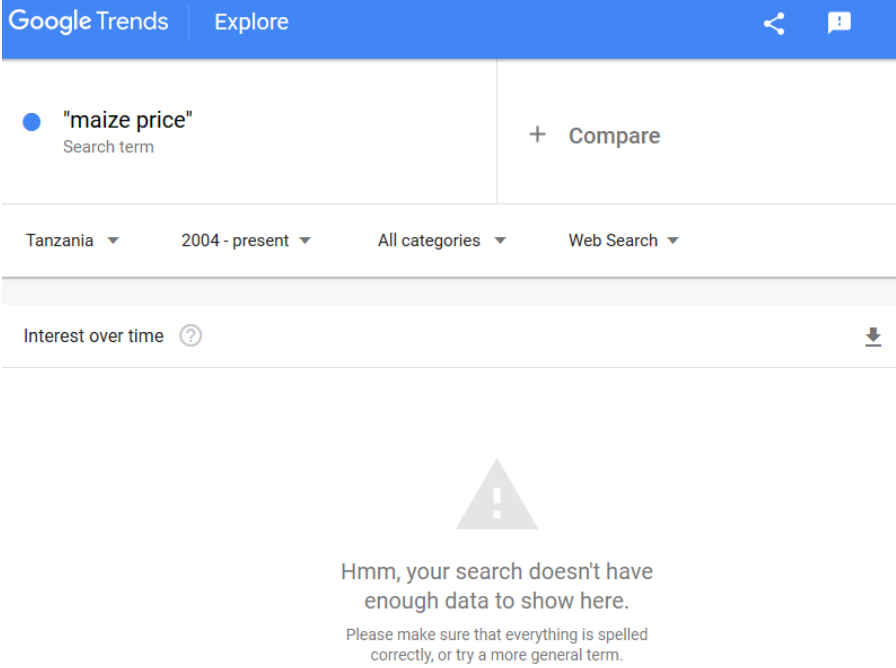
Google Trends Explore

"maize price"
Search term

+ Compare

Tanzania 2004 - present All categories Web Search

Interest over time

Hmm, your search doesn't have enough data to show here.

Please make sure that everything is spelled correctly, or try a more general term.